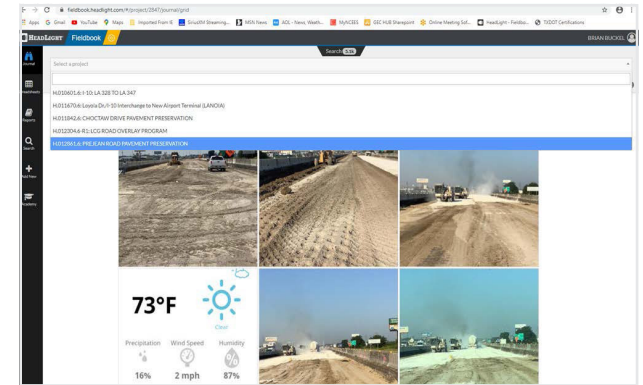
fieldbook.headlight.com/#/project/2547/journal/grid

Apps Gmail YouTube Maps Imported From IE SiriusXM Streaming... MSN News AOL - News, Weath... MyNCSES EEC HUB Sharepoint Online Meeting Sof... HeadLight - Fieldbo... TXDOT Certifications

HEADLIGHT Fieldbook

Search 536

BRIAN BUCKEL

Journal

Dashboards

Reports

Search

Add New

Academy

Select a project

H.010601.6: I-10: LA 328 TO LA 347

H.011670.6: Loyola Dr./I-10 Interchange to New Airport Terminal (LANOIA)

H.011842.6: CHOCTAW DRIVE PAVEMENT PRESERVATION

H.012304.6: R1 LCG ROAD OVERLAY PROGRAM

H.012861.6: PREJEAN ROAD PAVEMENT PRESERVATION

73°F

Clear

Precipitation Wind Speed Humidity

16% 2 mph 87%